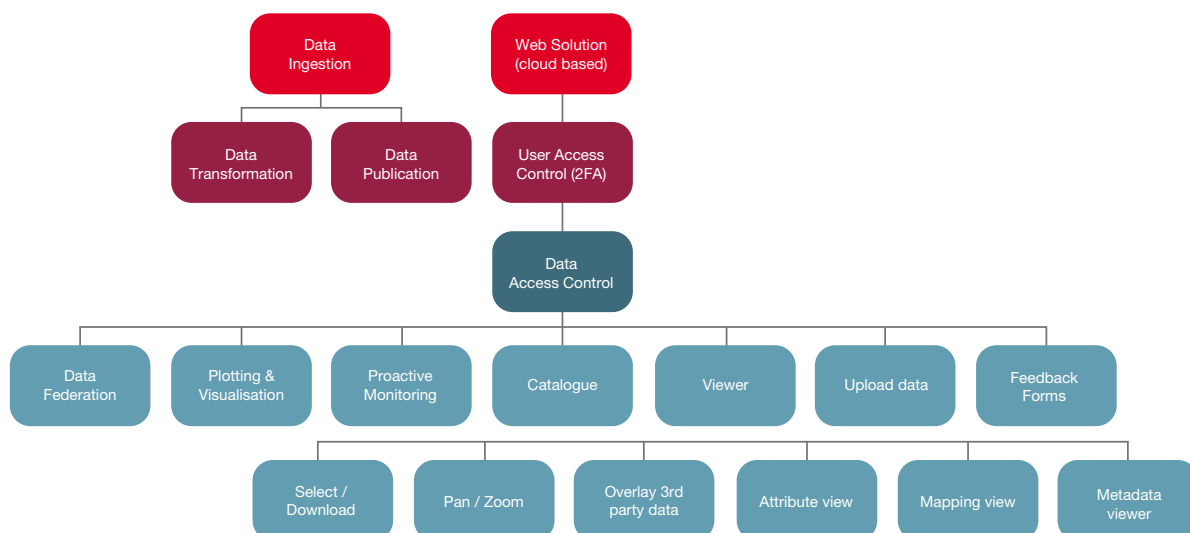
Data Ingestion

Web Solution (cloud based)

Data Transformation

Data Publication

User Access Control (2FA)

Data Access Control

Data Federation

Plotting & Visualisation

Proactive Monitoring

Catalogue

Viewer

Upload data

Feedback Forms

Select / Download

Pan / Zoom

Overlay 3rd party data

Attribute view

Mapping view

Metadata viewer